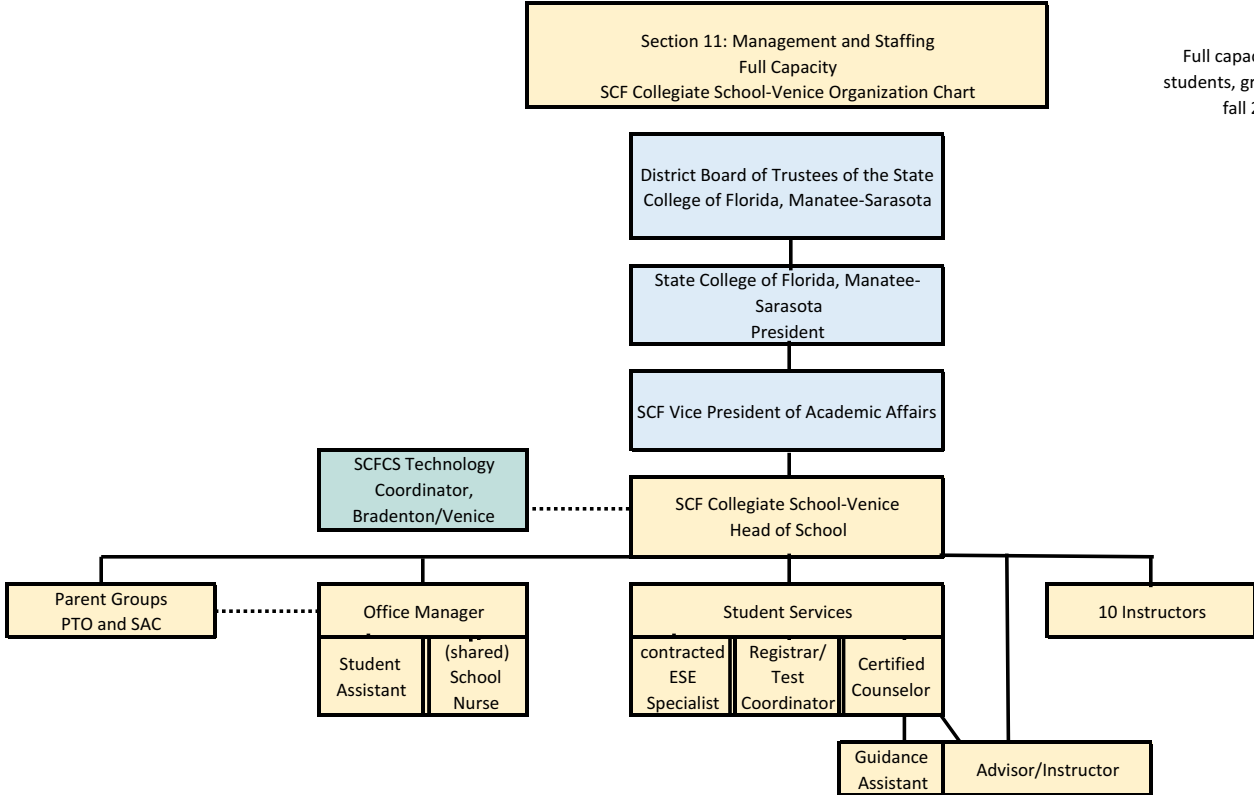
Section 11: Management and Staffing
Full Capacity
SCF Collegiate School-Venice Organization Chart

Full capac
students, gr
fall 2

District Board of Trustees of the State College of Florida, Manatee-Sarasota

State College of Florida, Manatee-Sarasota
President

SCF Vice President of Academic Affairs

SCFCS Technology Coordinator, Bradenton/Venice

SCF Collegiate School-Venice
Head of School

Parent Groups
PTO and SAC

Office Manager

Student Assistant

(shared) School Nurse

Student Services

contracted ESE Specialist

Registrar/ Test Coordinator

Certified Counselor

10 Instructors

Guidance Assistant

Advisor/Instructor